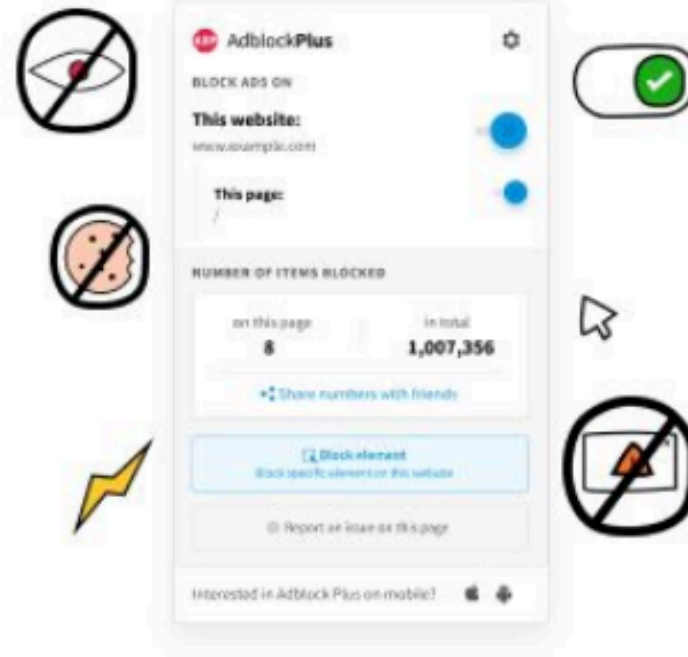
ABP AdblockPlus

BLOCK ADS ON

This website:
www.example.com

This page:
/

NUMBER OF ITEMS BLOCKED

on this page
8

in total
1,007,356

Share numbers with friends

Block element
Block specific elements on this website

Report an issue on this page

Interested in Adblock Plus on mobile?